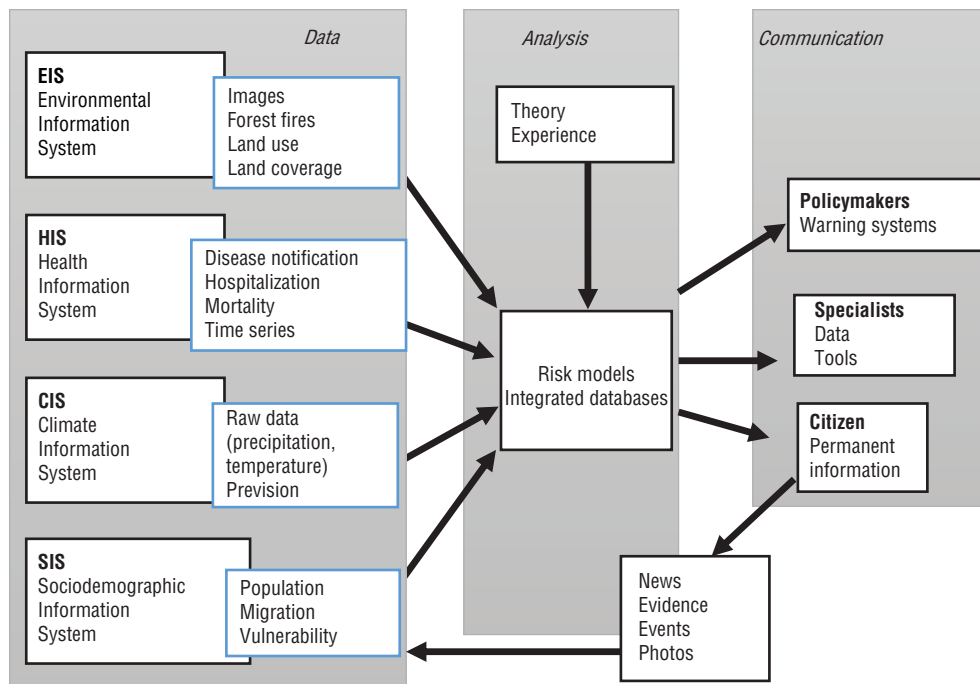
Data

Analysis

Communication

EIS
Environmental
Information
System

Images
Forest fires
Land use
Land coverage

HIS
Health
Information
System

Disease notification
Hospitalization
Mortality
Time series

CIS
Climate
Information
System

Raw data
(precipitation,
temperature)
Prevision

SIS
Sociodemographic
Information
System

Population
Migration
Vulnerability

Theory
Experience

Risk models
Integrated databases

Policymakers
Warning systems

Specialists
Data
Tools

Citizen
Permanent
information

News
Evidence
Events
Photos